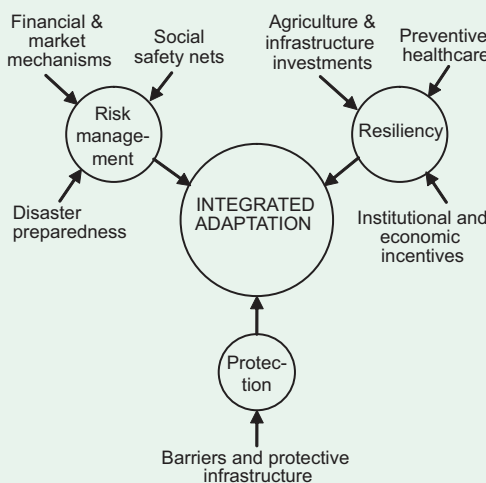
Financial & market mechanisms

Social safety nets

Risk management

Disaster preparedness

Agriculture & infrastructure investments

Preventive healthcare

Resiliency

Institutional and economic incentives

INTEGRATED ADAPTATION

Protection

Barriers and protective infrastructure